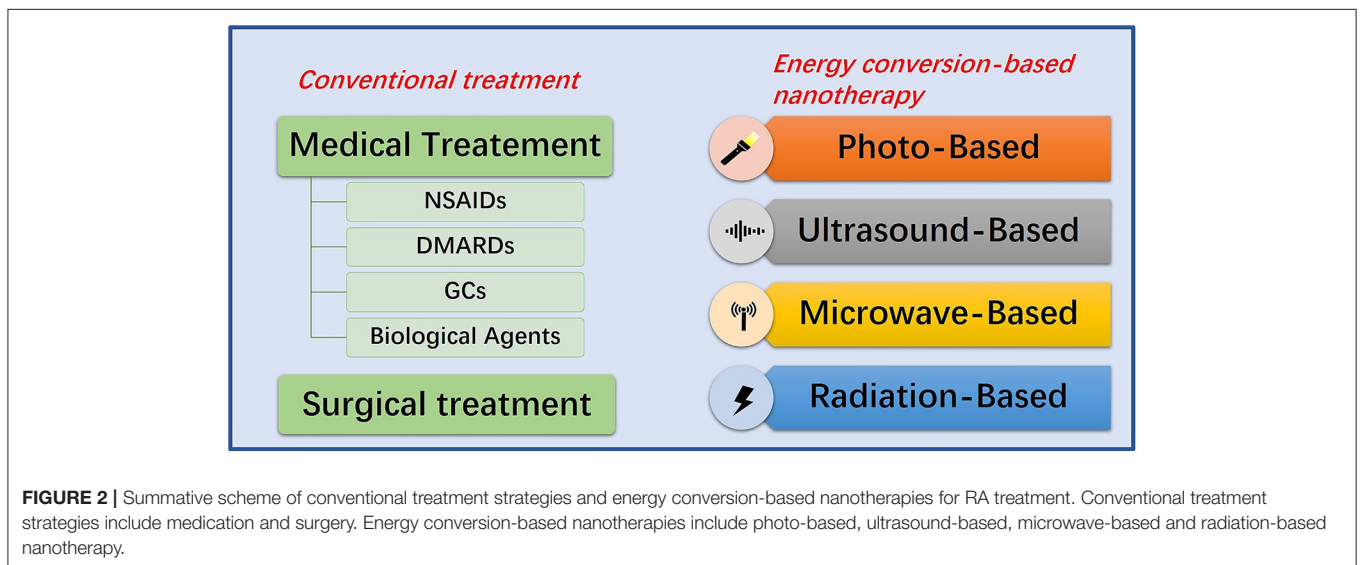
Conventional treatment

Medical Treatement

NSAIDs

DMARDs

GCs

Biological Agents

Surgical treatment

Energy conversion-based nanotherapy

Photo-Based

Ultrasound-Based

Microwave-Based

Radiation-Based

**FIGURE 2 |** Summative scheme of conventional treatment strategies and energy conversion-based nanotherapies for RA treatment. Conventional treatment strategies include medication and surgery. Energy conversion-based nanotherapies include photo-based, ultrasound-based, microwave-based and radiation-based nanotherapy.